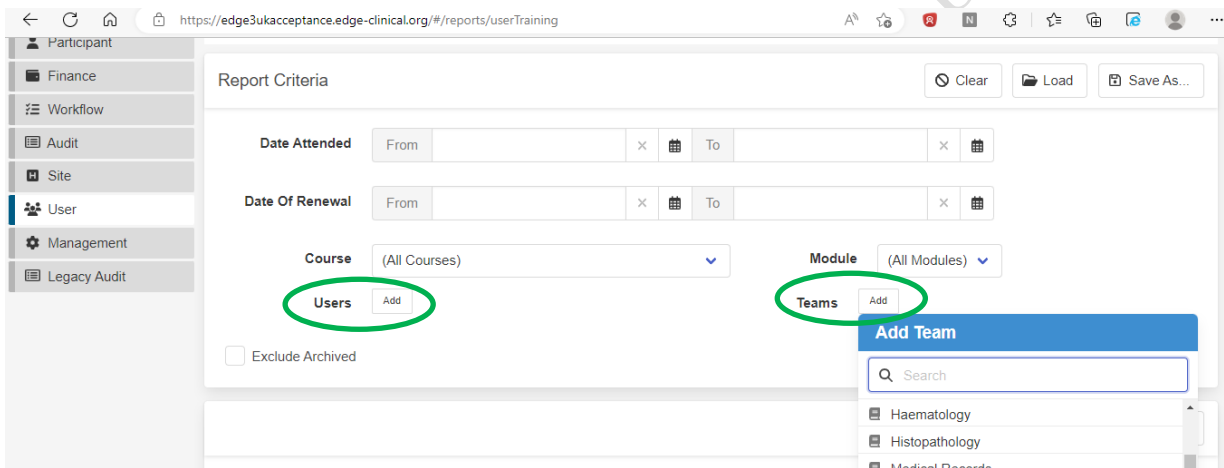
https://edge3ukacceptance.edge-clinical.org/#/reports/userTraining

Participant
Finance
Workflow
Audit
Site
User
Management
Legacy Audit

Report Criteria

Clear
Load
Save As...

Date Attended From To

Date Of Renewal From To

Course (All Courses)

Module (All Modules)

Users Add

Teams Add

Exclude Archived

Add Team

Search

Haematology
Histopathology
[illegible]